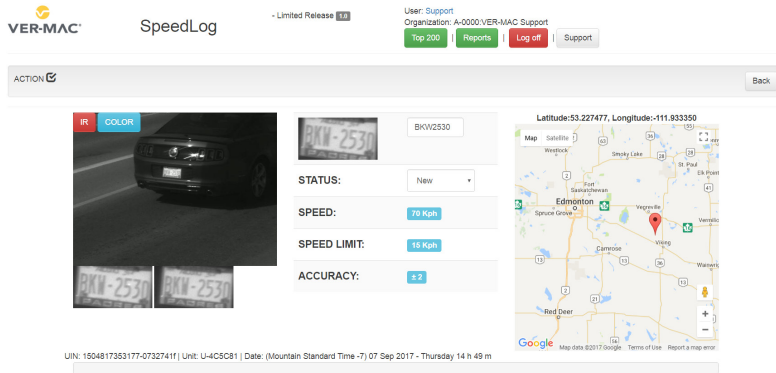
VER-MAC

SpeedLog

- Limited Release 1.6

User: Support
Organization: A-0000:VER-MAC Support

Top 200 | Reports | Log off | Support

ACTION

Back

IR COLOR

BKW-2530

BKW2530

STATUS: New

SPEED: 70 Kph

SPEED LIMIT: 15 Kph

ACCURACY: ± 2

Latitude:53.227477, Longitude:-111.933350

Map Satellite

Westlock
Smoky Lake
St. Paul
Elk Point
Fort Saskatchewan
Edmonton
Spruce Grove
Vegreville
Vermilion
Viking
Camrose
Wainwright
Red Deer
Stettler

Google Map data ©2017 Google Terms of Use Report a map error

UIN: 1504817353177-0732741f | Unit: U-4C5C81 | Date: (Mountain Standard Time -7) 07 Sep 2017 - Thursday 14 h 49 m